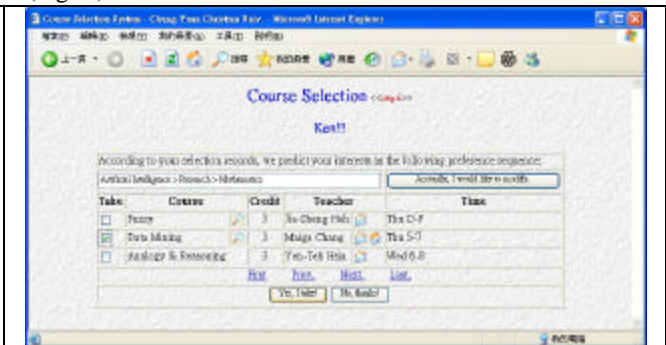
Course Selection System - Chung Yuan Christian Univ. - Microsoft Internet Explorer

檔案(F) 編輯(E) 檢視(V) 我的最愛(A) 工具(T) 說明(H)

上一頁

Course Selection <<Log Out>>

Ken!!

According to your selection records, we predict your interests as the following preference sequence:

Artificial Intelligence > Research > Mathematics

Actually, I would like to modify.

| Take | Course | | Credit | Teacher | | Time |
|---|---|---|---|---|---|---|
| ☐ | Fuzzy | | 3 | Jiu-Sheng Hsh | | Thu D-F |
| ☑ | Data Mining | | 3 | Maiga Chang | | Thu 5-7 |
| ☐ | Analogy & Reasoning | | 3 | Yen-Teh Hsia | | Wed 6-8 |

First Prev. Next Last

Yes, I take! No, thanks!

我的電腦